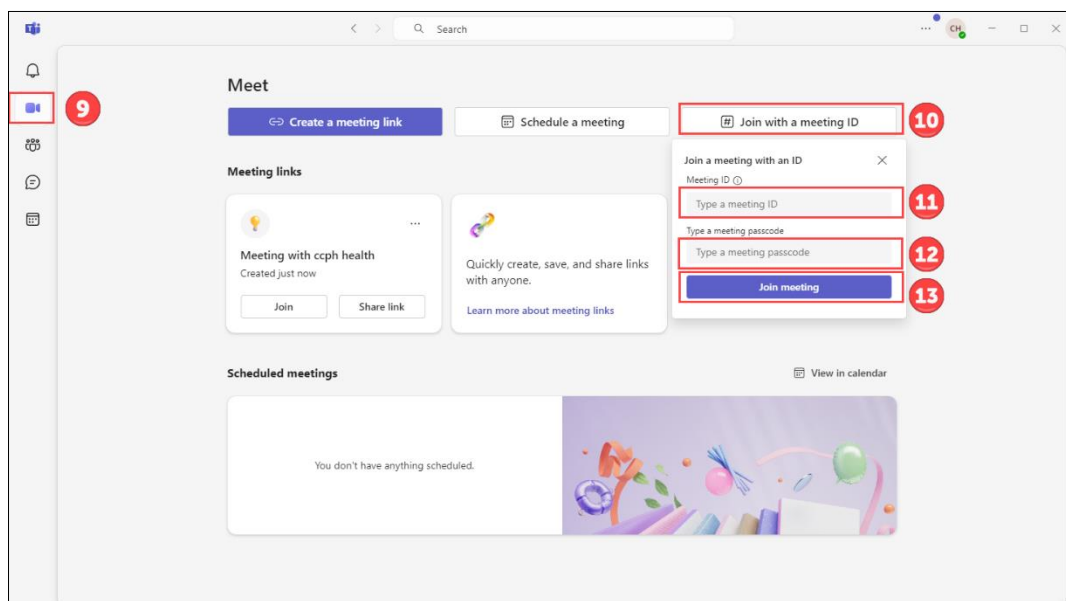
Search

CH

9

Meet

Create a meeting link

Schedule a meeting

Join with a meeting ID

10

Meeting links

Meeting with ccph health
Created just now

Join

Share link

Quickly create, save, and share links with anyone.

Learn more about meeting links

Join a meeting with an ID

Meeting ID

Type a meeting ID

11

Type a meeting passcode

Type a meeting passcode

12

Join meeting

13

Scheduled meetings

View in calendar

You don't have anything scheduled.